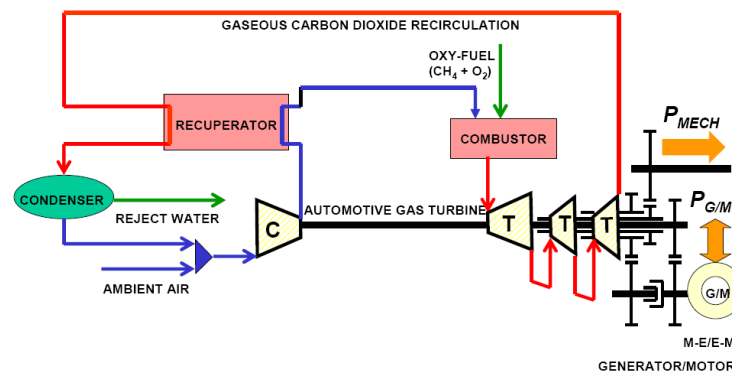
GASEOUS CARBON DIOXIDE RECIRCULATION

OXY-FUEL
($CH_4 + O_2$)

RECUPERATOR

COMBUSTOR

$P_{MECH}$

CONDENSER

REJECT WATER

C

AUTOMOTIVE GAS TURBINE

T

T

T

$P_{G/M}$

AMBIENT AIR

G/M

M-E/E-M

GENERATOR/MOTOR